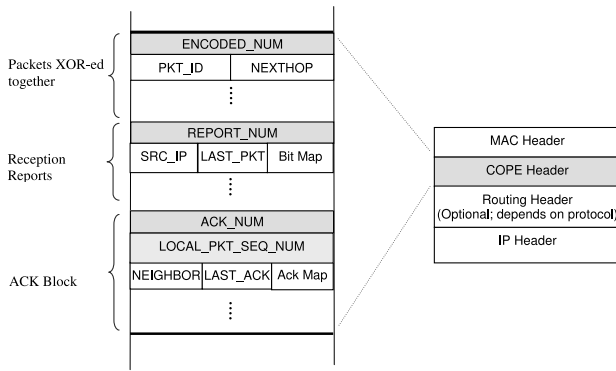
Packets XOR-ed together

ENCODED_NUM

| PKT_ID | NEXTHOP |
|---|---|

⋮

Reception Reports

REPORT_NUM

| SRC_IP | LAST_PKT | Bit Map |
|---|---|---|

⋮

ACK Block

ACK_NUM

LOCAL_PKT_SEQ_NUM

| NEIGHBOR | LAST_ACK | Ack Map |
|---|---|---|

⋮

MAC Header

COPE Header

Routing Header (Optional; depends on protocol)

IP Header